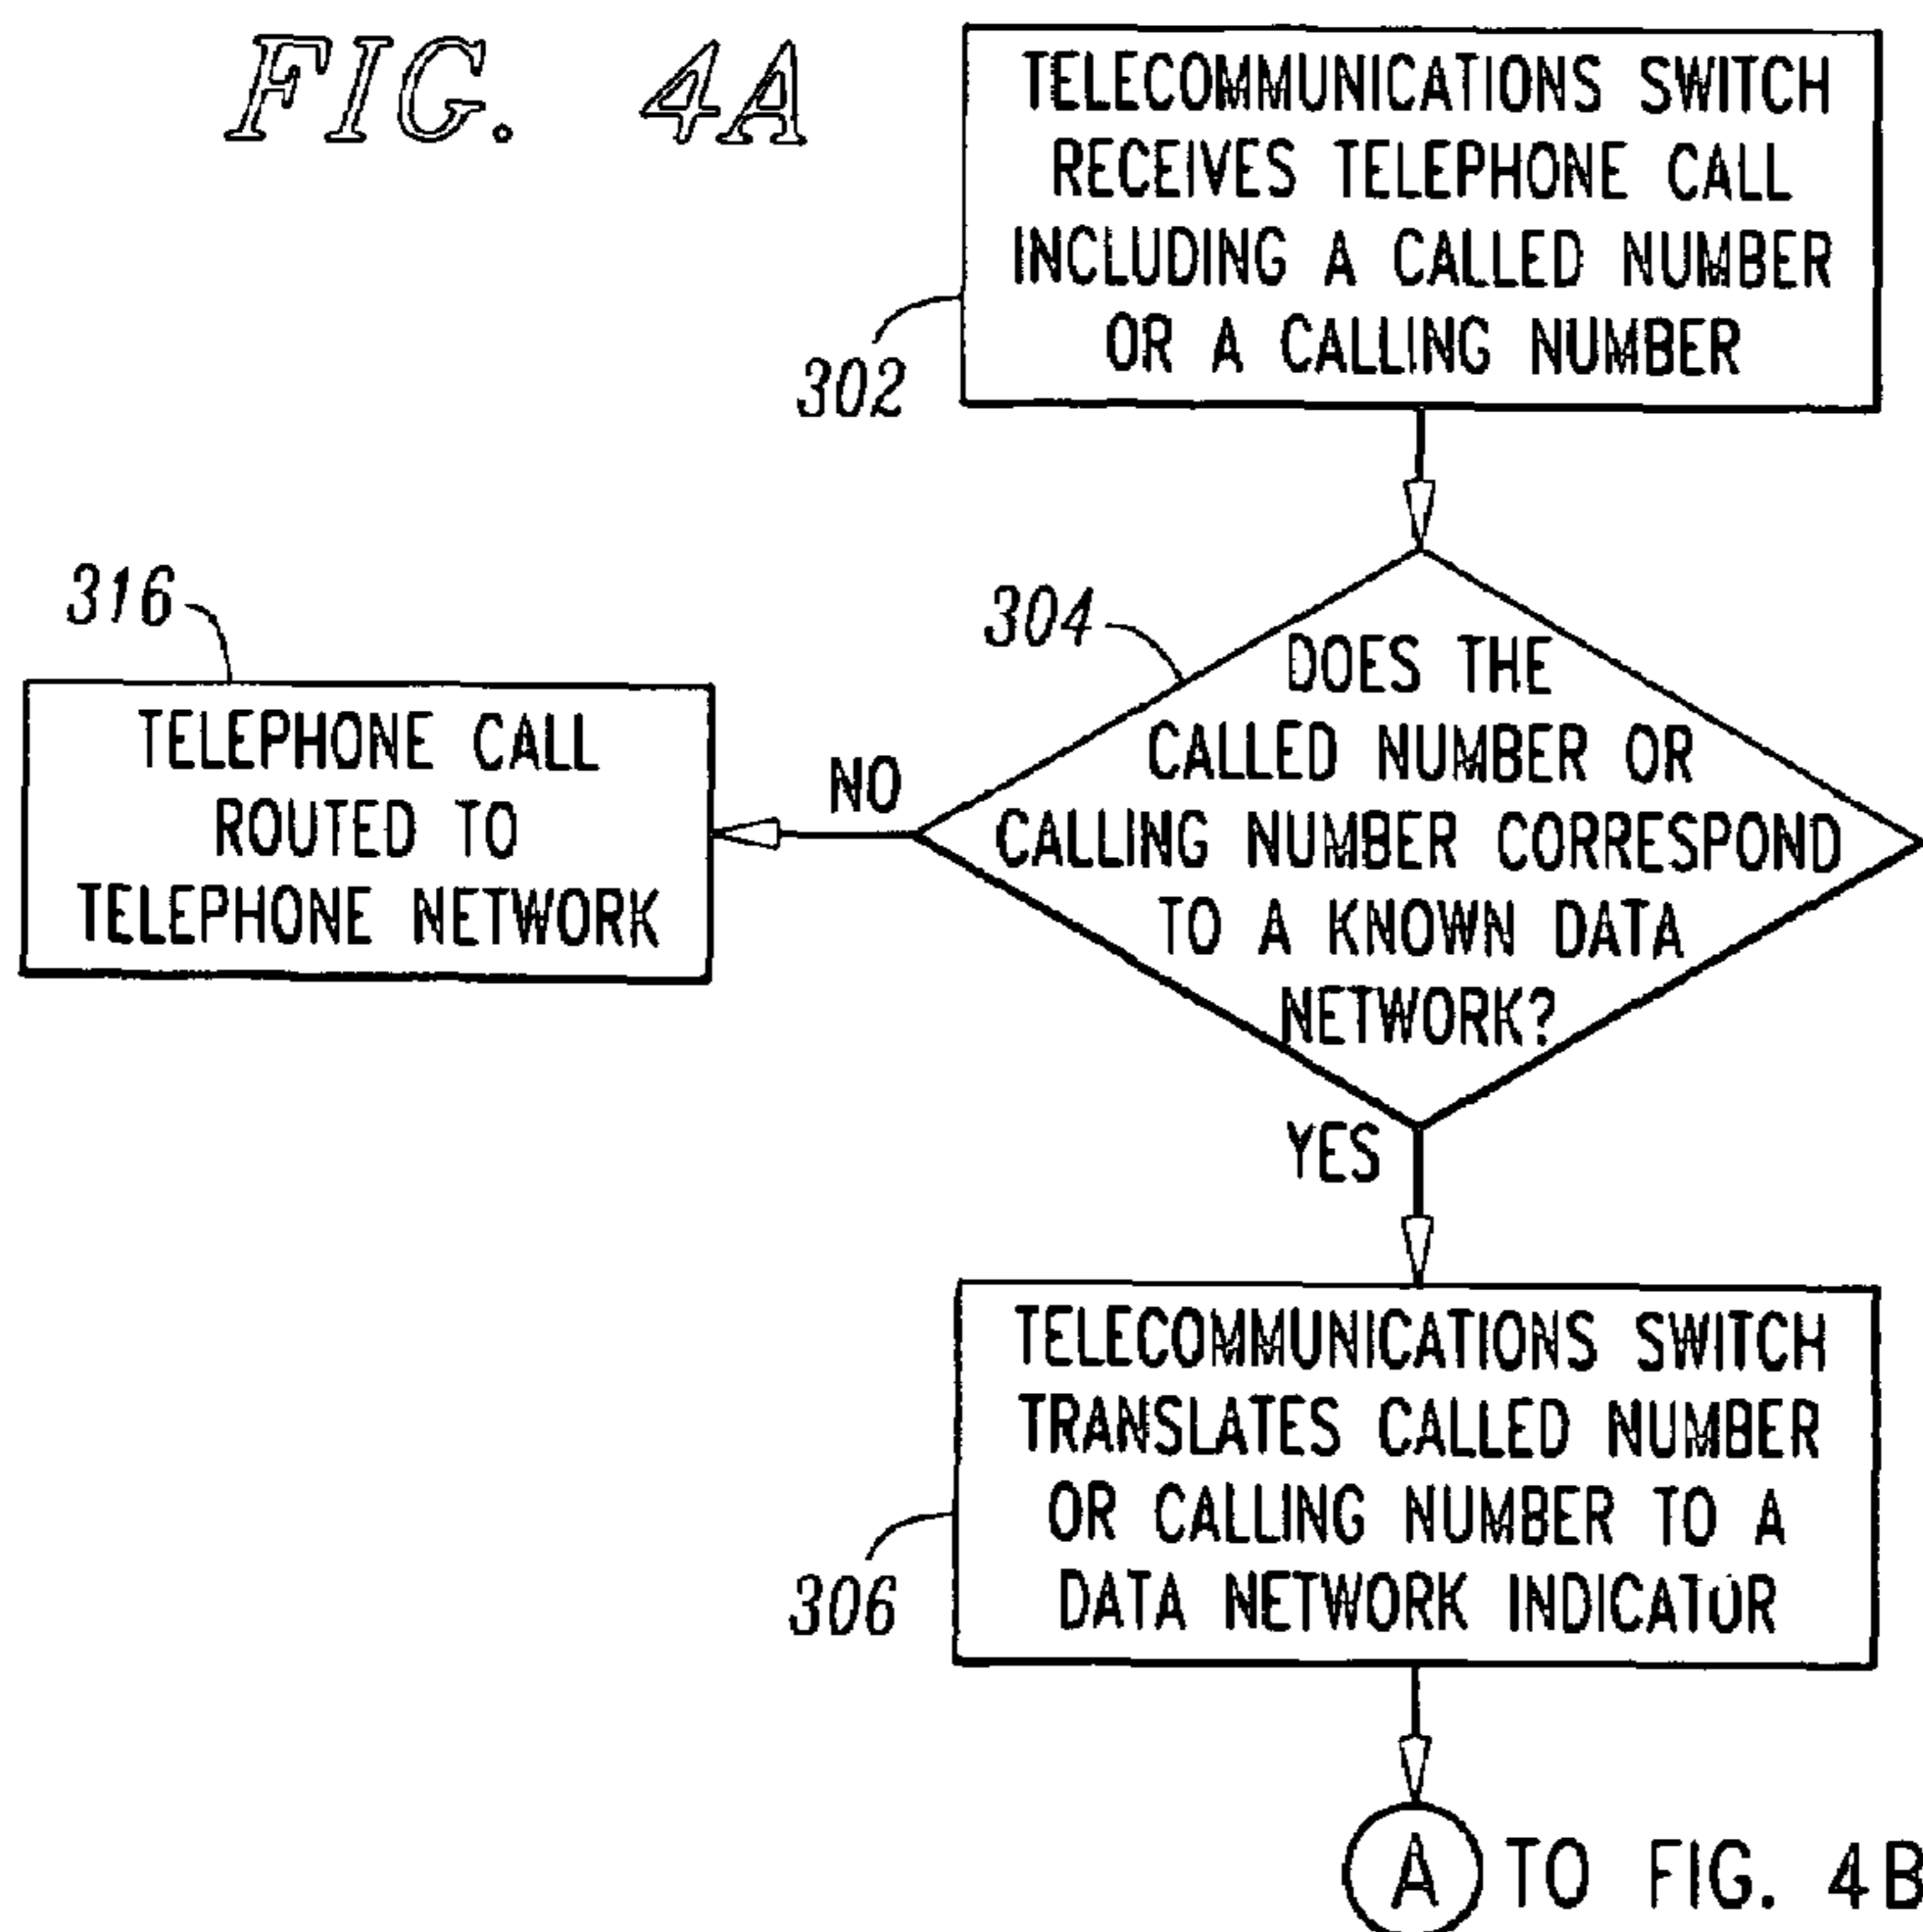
FIG. 4A

TELECOMMUNICATIONS SWITCH RECEIVES TELEPHONE CALL INCLUDING A CALLED NUMBER OR A CALLING NUMBER

302

316

304

DOES THE CALLED NUMBER OR CALLING NUMBER CORRESPOND TO A KNOWN DATA NETWORK?

NO

TELEPHONE CALL ROUTED TO TELEPHONE NETWORK

YES

TELECOMMUNICATIONS SWITCH TRANSLATES CALLED NUMBER OR CALLING NUMBER TO A DATA NETWORK INDICATOR

306

A TO FIG. 4B